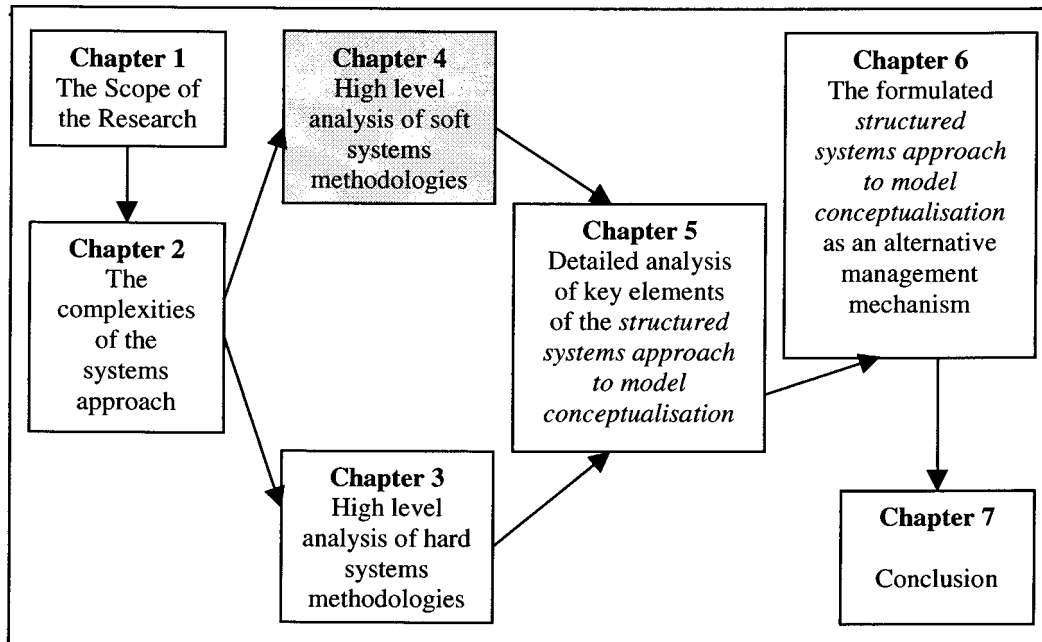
Chapter 1
The Scope of the Research

Chapter 2
The complexities of the systems approach

Chapter 4
High level analysis of soft systems methodologies

Chapter 3
High level analysis of hard systems methodologies

Chapter 5
Detailed analysis of key elements of the *structured systems approach to model conceptualisation*

Chapter 6
The formulated *structured systems approach to model conceptualisation* as an alternative management mechanism

Chapter 7
Conclusion